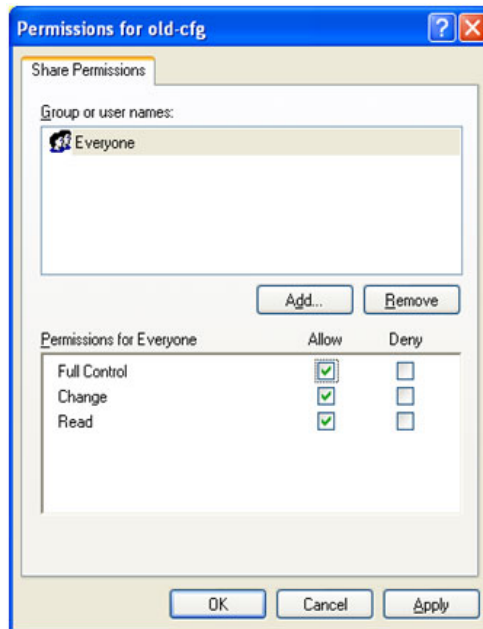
Permissions for old-cfg

?

X

Share Permissions

Group or user names:

Everyone

Add...

Remove

Permissions for Everyone

Allow

Deny

| Permissions for Everyone | Allow | Deny |
|---|---|---|
| Full Control | ☑ | ☐ |
| Change | ☑ | ☐ |
| Read | ☑ | ☐ |

OK

Cancel

Apply